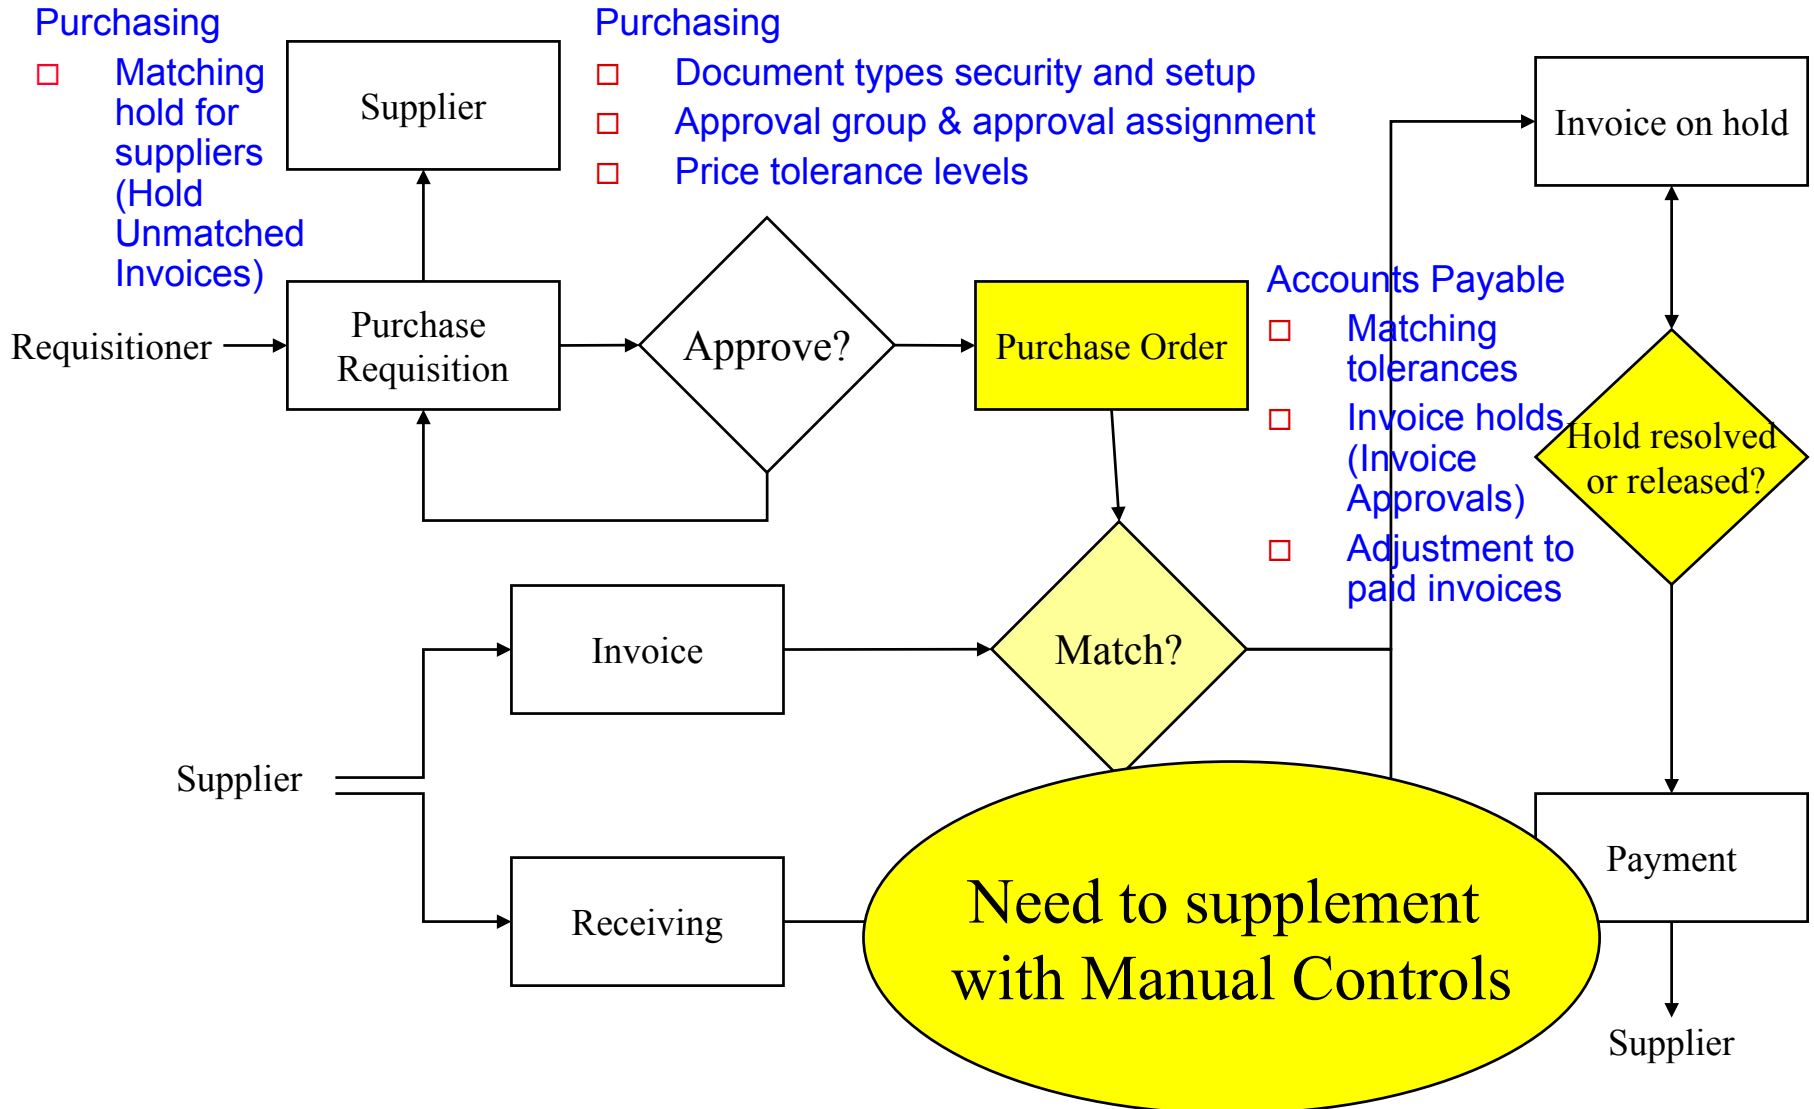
Purchasing
□ Matching hold for suppliers (Hold Unmatched Invoices)

Supplier

Purchasing
□ Document types security and setup
□ Approval group & approval assignment
□ Price tolerance levels

Invoice on hold

Requisitioner

Purchase Requisition

Approve?

Purchase Order

Accounts Payable
□ Matching tolerances
□ Invoice holds (Invoice Approvals)
□ Adjustment to paid invoices

Hold resolved or released?

Invoice

Match?

Supplier

Receiving

Need to supplement with Manual Controls

Payment

Supplier